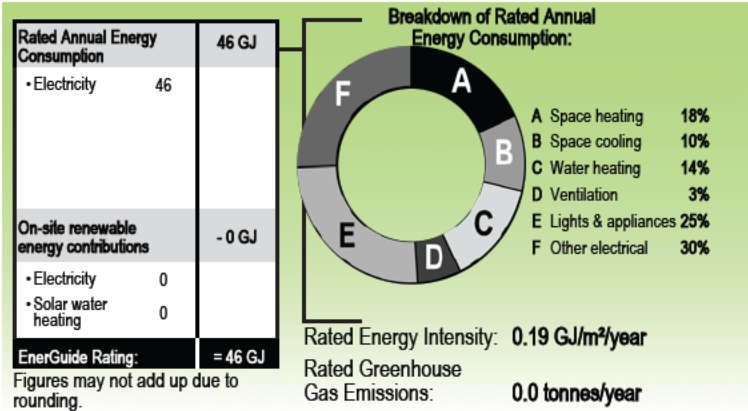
| Rated Annual Energy Consumption | 46 GJ |
|---|---|
| • Electricity 46 | |
| On-site renewable energy contributions | - 0 GJ |
| • Electricity 0 | |
| • Solar water heating 0 | |
| EnerGuide Rating: | = 46 GJ |

Figures may not add up due to rounding.

Breakdown of Rated Annual Energy Consumption:

F A B C D E

A Space heating 18%
B Space cooling 10%
C Water heating 14%
D Ventilation 3%
E Lights & appliances 25%
F Other electrical 30%

Rated Energy Intensity: 0.19 GJ/m²/year

Rated Greenhouse Gas Emissions: 0.0 tonnes/year